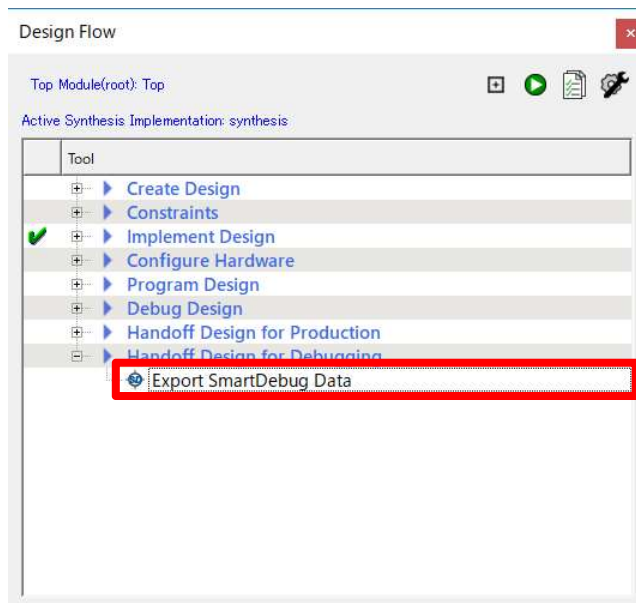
Design Flow

Top Module(root): Top

Active Synthesis Implementation: synthesis

Tool

Create Design
Constraints
Implement Design
Configure Hardware
Program Design
Debug Design
Handoff Design for Production
Handoff Design for Debugging
Export SmartDebug Data